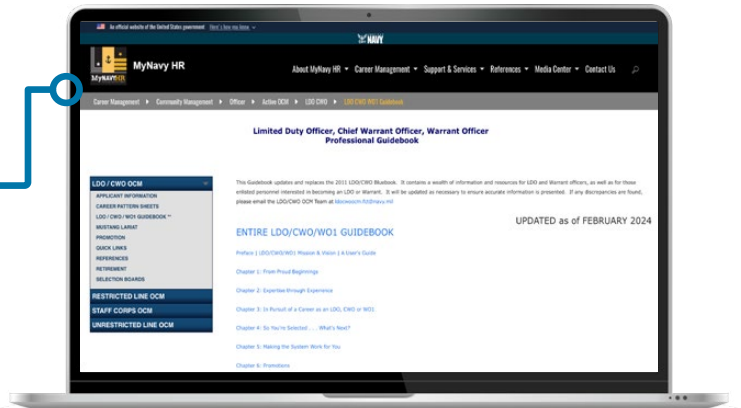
An official website of the United States government Here's how you know

U.S. NAVY

MyNavy HR

About MyNavy HR ▾ Career Management ▾ Support & Services ▾ References ▾ Media Center ▾ Contact Us

Career Management ▸ Community Management ▸ Officer ▸ Active OCM ▸ LDO CWO ▸ LDO CWO WO1 Guidebook

Limited Duty Officer, Chief Warrant Officer, Warrant Officer Professional Guidebook

LDO / CWO OCM
APPLICANT INFORMATION
CAREER PATTERN SHEETS
LDO / CWO / WO1 GUIDEBOOK
MUSTANG LARIAT
PROMOTION
QUICK LINKS
REFERENCES
RETIREMENT
SELECTION BOARDS
RESTRICTED LINE OCM
STAFF CORPS OCM
UNRESTRICTED LINE OCM

This Guidebook updates and replaces the 2011 LDO/CWO Bluebook. It contains a wealth of information and resources for LDO and Warrant officers, as well as for those enlisted personnel interested in becoming an LDO or Warrant. It will be updated as necessary to ensure accurate information is presented. If any discrepancies are found, please email the LDO/CWO OCM Team at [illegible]@navy.mil

UPDATED as of FEBRUARY 2024

ENTIRE LDO/CWO/WO1 GUIDEBOOK

Preface | LDO/CWO/WO1 Mission & Vision | A User's Guide

Chapter 1: From Proud Beginnings

Chapter 2: Expertise through Experience

Chapter 3: In Pursuit of a Career as an LDO, CWO or WO1

Chapter 4: So You're Selected . . . What's Next?

Chapter 5: Making the System Work for You

Chapter 6: Promotions